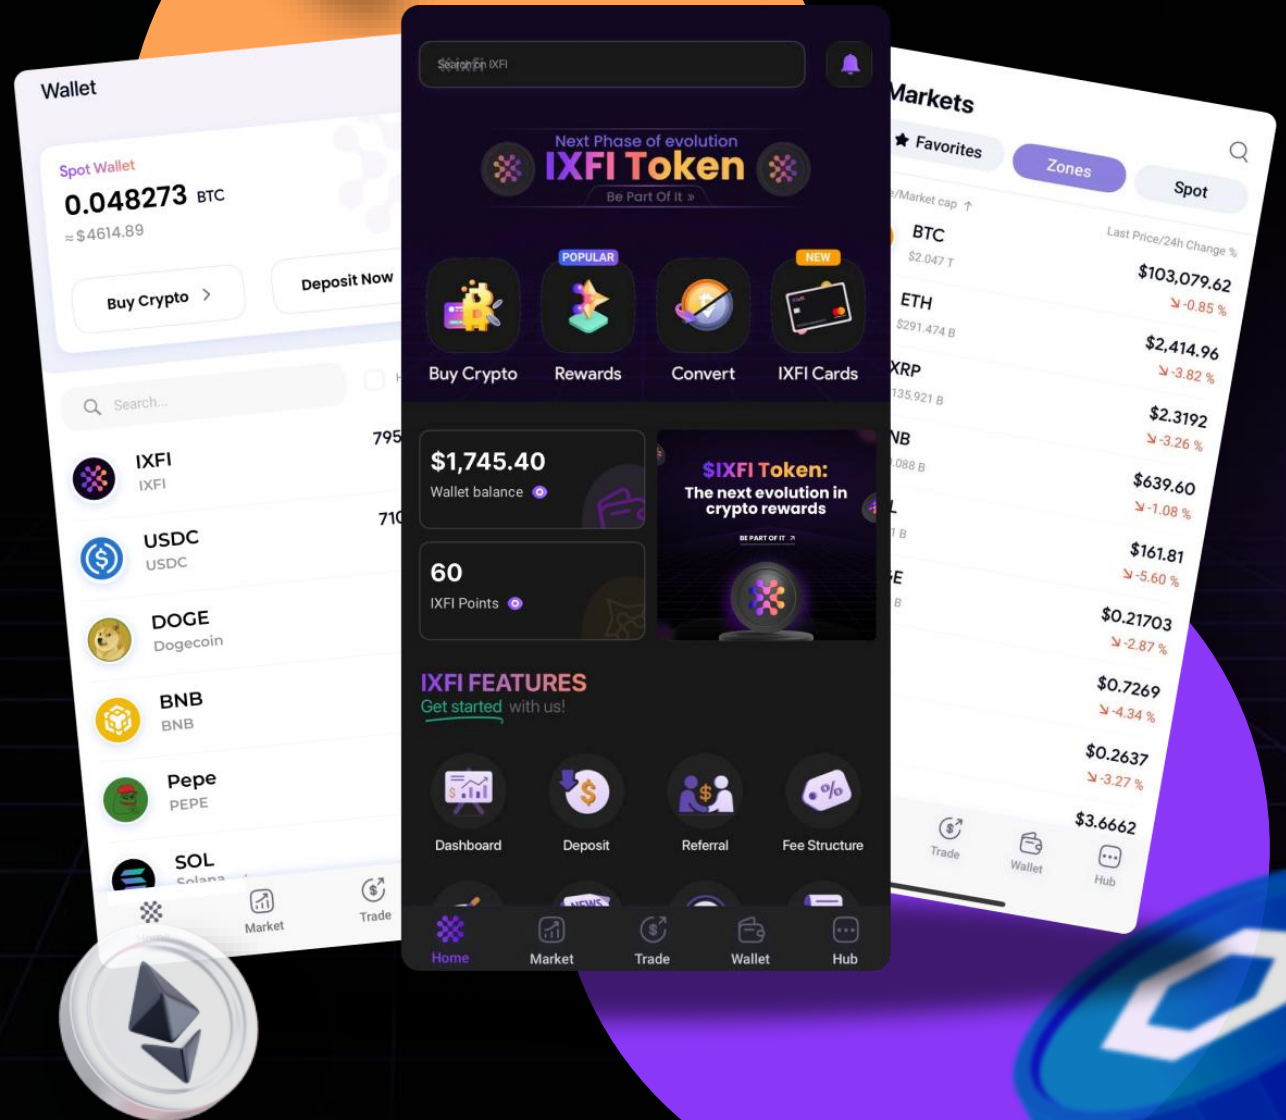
Wallet

Spot Wallet
0.048273 BTC
≈ $4614.89

Buy Crypto >
Deposit Now

Search...

IXFI
IXFI
795

USDC
USDC
710

DOGE
Dogecoin

BNB
BNB

Pepe
PEPE

SOL
Solana

Market
Trade

Search on IXFI

Next Phase of evolution
IXFI Token
Be Part Of It »

POPULAR
NEW

Buy Crypto
Rewards
Convert
IXFI Cards

$1,745.40
Wallet balance

60
IXFI Points

$IXFI Token:
The next evolution in crypto rewards
BE PART OF IT ↗

IXFI FEATURES
Get started with us!

Dashboard
Deposit
Referral
Fee Structure

Home
Market
Trade
Wallet
Hub

Markets
Favorites
Zones
Spot

/Market cap ↑
Last Price/24h Change %

BTC
$2.047 T
$103,079.62
↘-0.85 %

ETH
$291.474 B
$2,414.96
↘-3.82 %

XRP
135.921 B
$2.3192
↘-3.26 %

NB
088 B
$639.60
↘-1.08 %

L
1 B
$161.81
↘-5.60 %

E
B
$0.21703
↘-2.87 %

$0.7269
↘-4.34 %

$0.2637
↘-3.27 %

$3.6662

Trade
Wallet
Hub